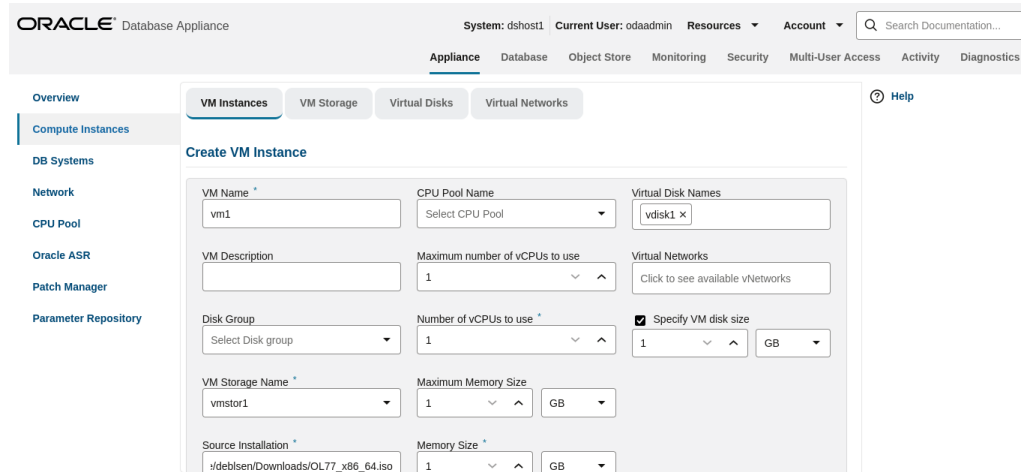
ORACLE® Database Appliance

System: dshost1 | Current User: odaadmin | Resources ▾ | Account ▾ | Search Documentation...

Appliance | Database | Object Store | Monitoring | Security | Multi-User Access | Activity | Diagnostics

Overview
Compute Instances
DB Systems
Network
CPU Pool
Oracle ASR
Patch Manager
Parameter Repository

VM Instances | VM Storage | Virtual Disks | Virtual Networks

Help

Create VM Instance

VM Name *
vm1

CPU Pool Name
Select CPU Pool

Virtual Disk Names
vdisk1 ×

VM Description

Maximum number of vCPUs to use
1

Virtual Networks
Click to see available vNetworks

Disk Group
Select Disk group

Number of vCPUs to use *
1

Specify VM disk size
1
GB

VM Storage Name *
vmstor1

Maximum Memory Size
1
GB

Source Installation *
:/deblsen/Downloads/OL77_x86_64.iso

Memory Size *
1
GB